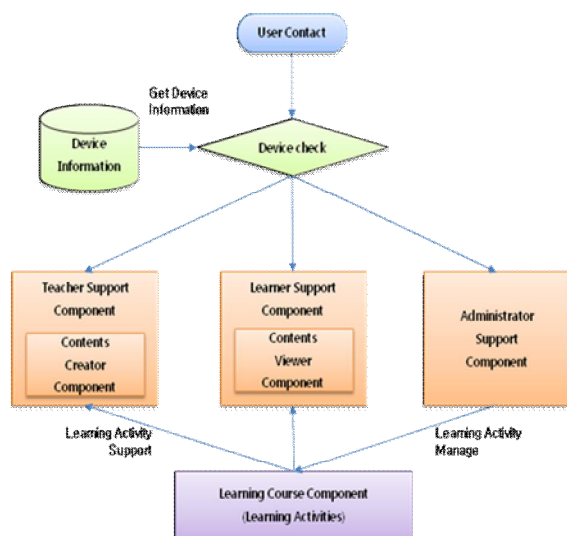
User Contact

Get Device Information

Device Information

Device check

Teacher Support Component

Contents Creator Component

Learner Support Component

Contents Viewer Component

Administrator Support Component

Learning Activity Support

Learning Activity Manage

Learning Course Component (Learning Activities)